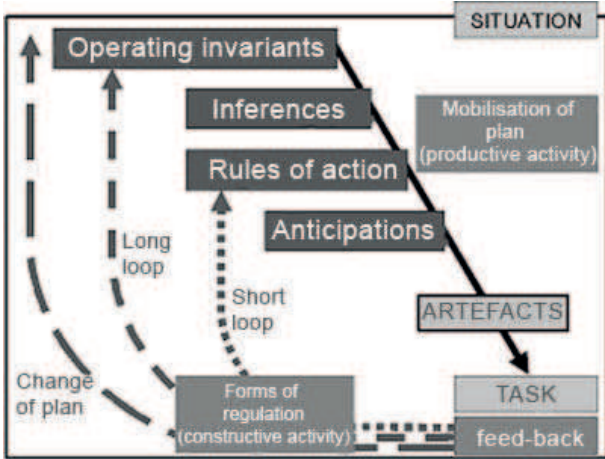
SITUATION

Operating invariants

Inferences

Mobilisation of plan (productive activity)

Rules of action

Anticipations

Long loop

Short loop

ARTEFACTS

Change of plan

Forms of regulation (constructive activity)

TASK

feed-back